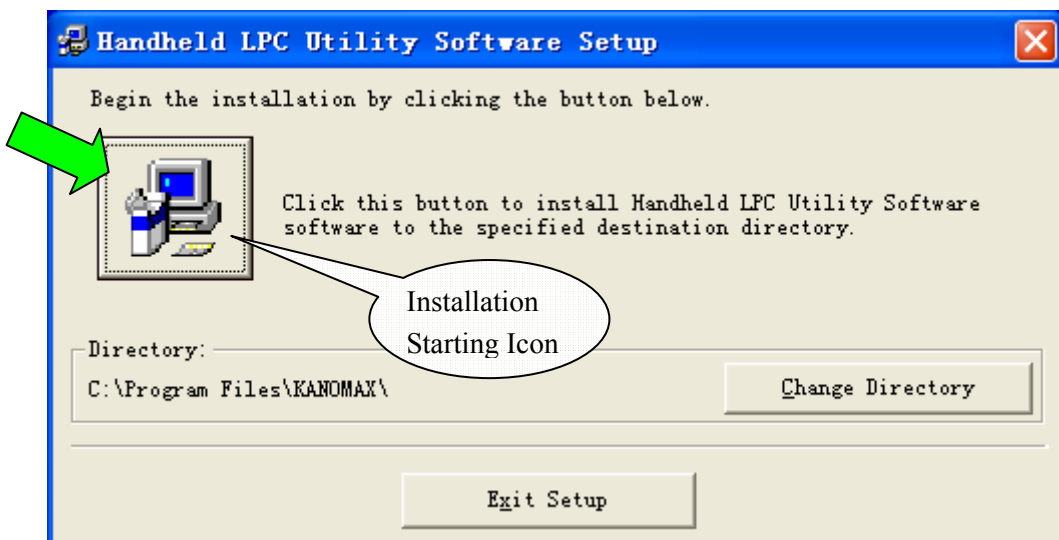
Handheld LPC Utility Software Setup

Begin the installation by clicking the button below.

Click this button to install Handheld LPC Utility Software software to the specified destination directory.

Installation Starting Icon

Directory:

C:\Program Files\KANOMAX\

Change Directory

Exit Setup